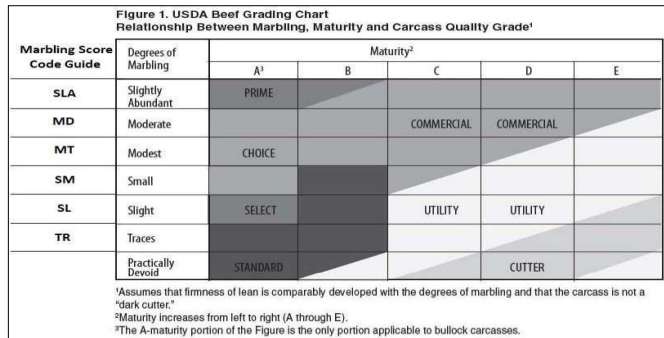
Figure 1. USDA Beef Grading Chart
Relationship Between Marbling, Maturity and Carcass Quality Grade¹

| Marbling Score Code Guide | Degrees of Marbling | Maturity² A³ | B | C | D | E |
|---|---|---|---|---|---|---|
| SLA | Slightly Abundant | PRIME | | | | |
| MD | Moderate | | | COMMERCIAL | COMMERCIAL | |
| MT | Modest | CHOICE | | | | |
| SM | Small | | | | | |
| SL | Slight | SELECT | | UTILITY | UTILITY | |
| TR | Traces | | | | | |
| | Practically Devoid | STANDARD | | | CUTTER | |

¹Assumes that firmness of lean is comparably developed with the degrees of marbling and that the carcass is not a "dark cutter."
²Maturity increases from left to right (A through E).
³The A-maturity portion of the Figure is the only portion applicable to bullock carcasses.